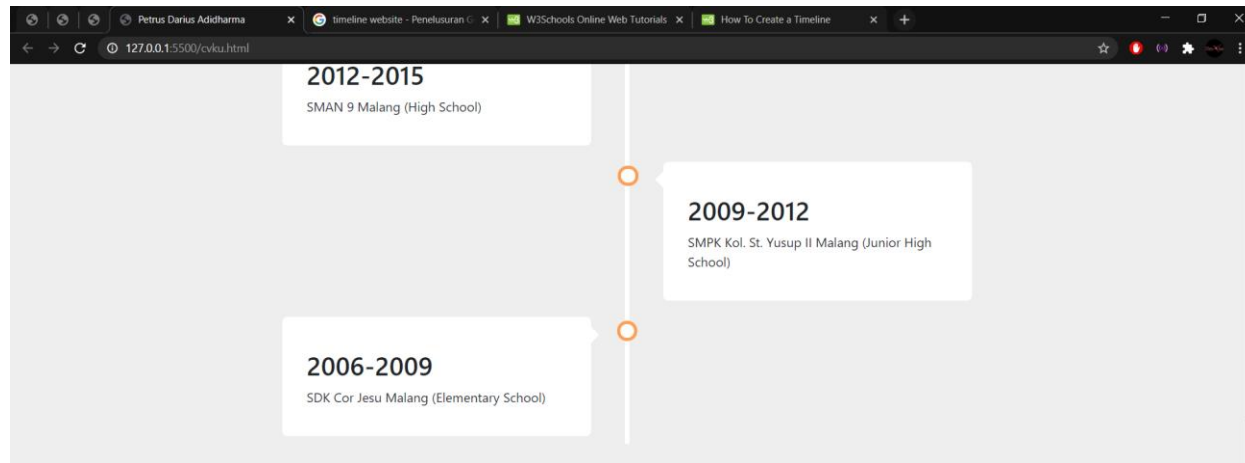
Petrus Darius Adidharma ×
timeline website - Penelusuran G ×
W3Schools Online Web Tutorials ×
How To Create a Timeline ×
+

127.0.0.1:5500/cvku.html

2012-2015
SMAN 9 Malang (High School)

2009-2012
SMPK Kol. St. Yusup II Malang (Junior High School)

2006-2009
SDK Cor Jesu Malang (Elementary School)